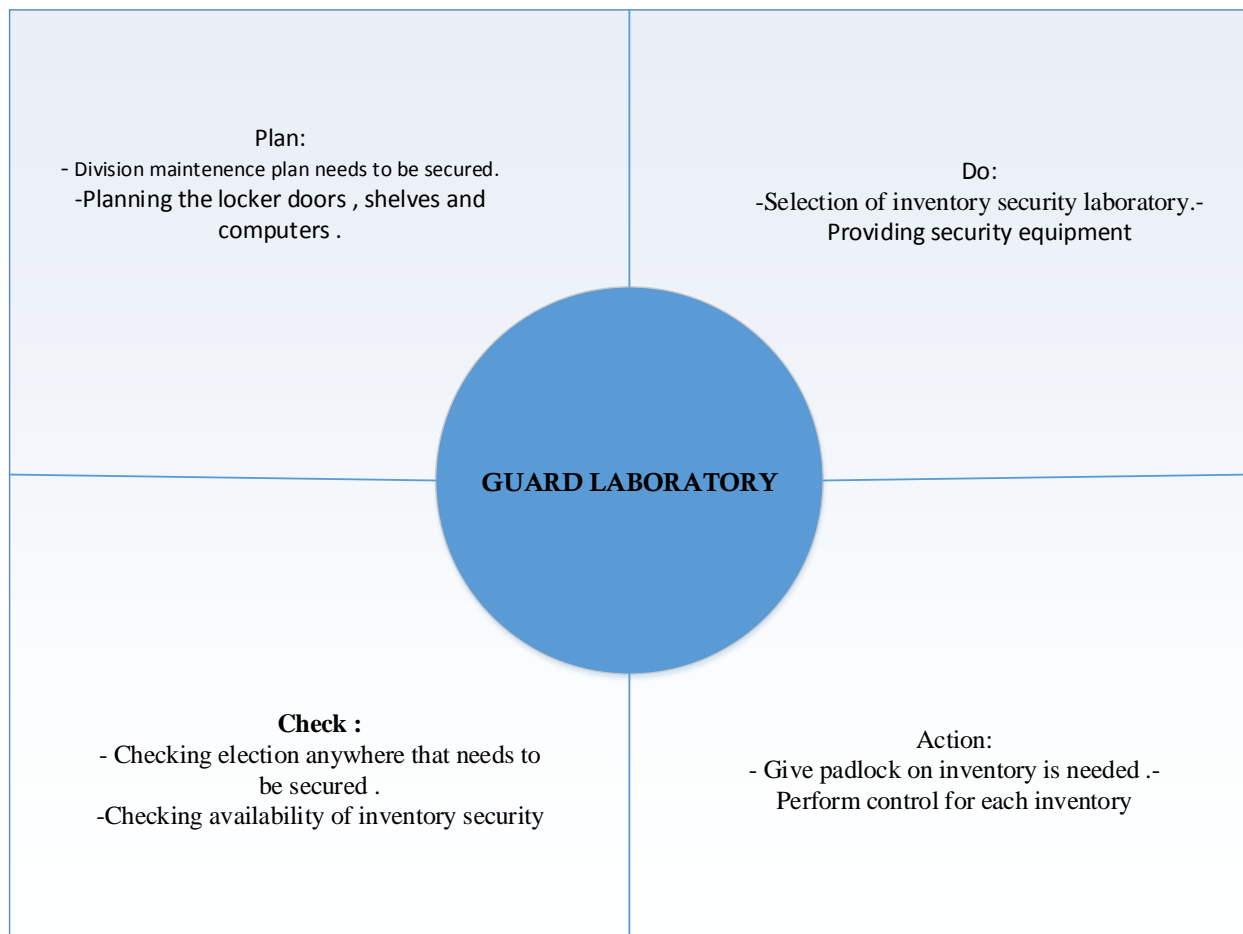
Plan:
- Division maintenence plan needs to be secured.
-Planning the locker doors , shelves and computers .

Do:
-Selection of inventory security laboratory.- Providing security equipment

GUARD LABORATORY

**Check :**
- Checking election anywhere that needs to be secured .
-Checking availability of inventory security

Action:
- Give padlock on inventory is needed .- Perform control for each inventory